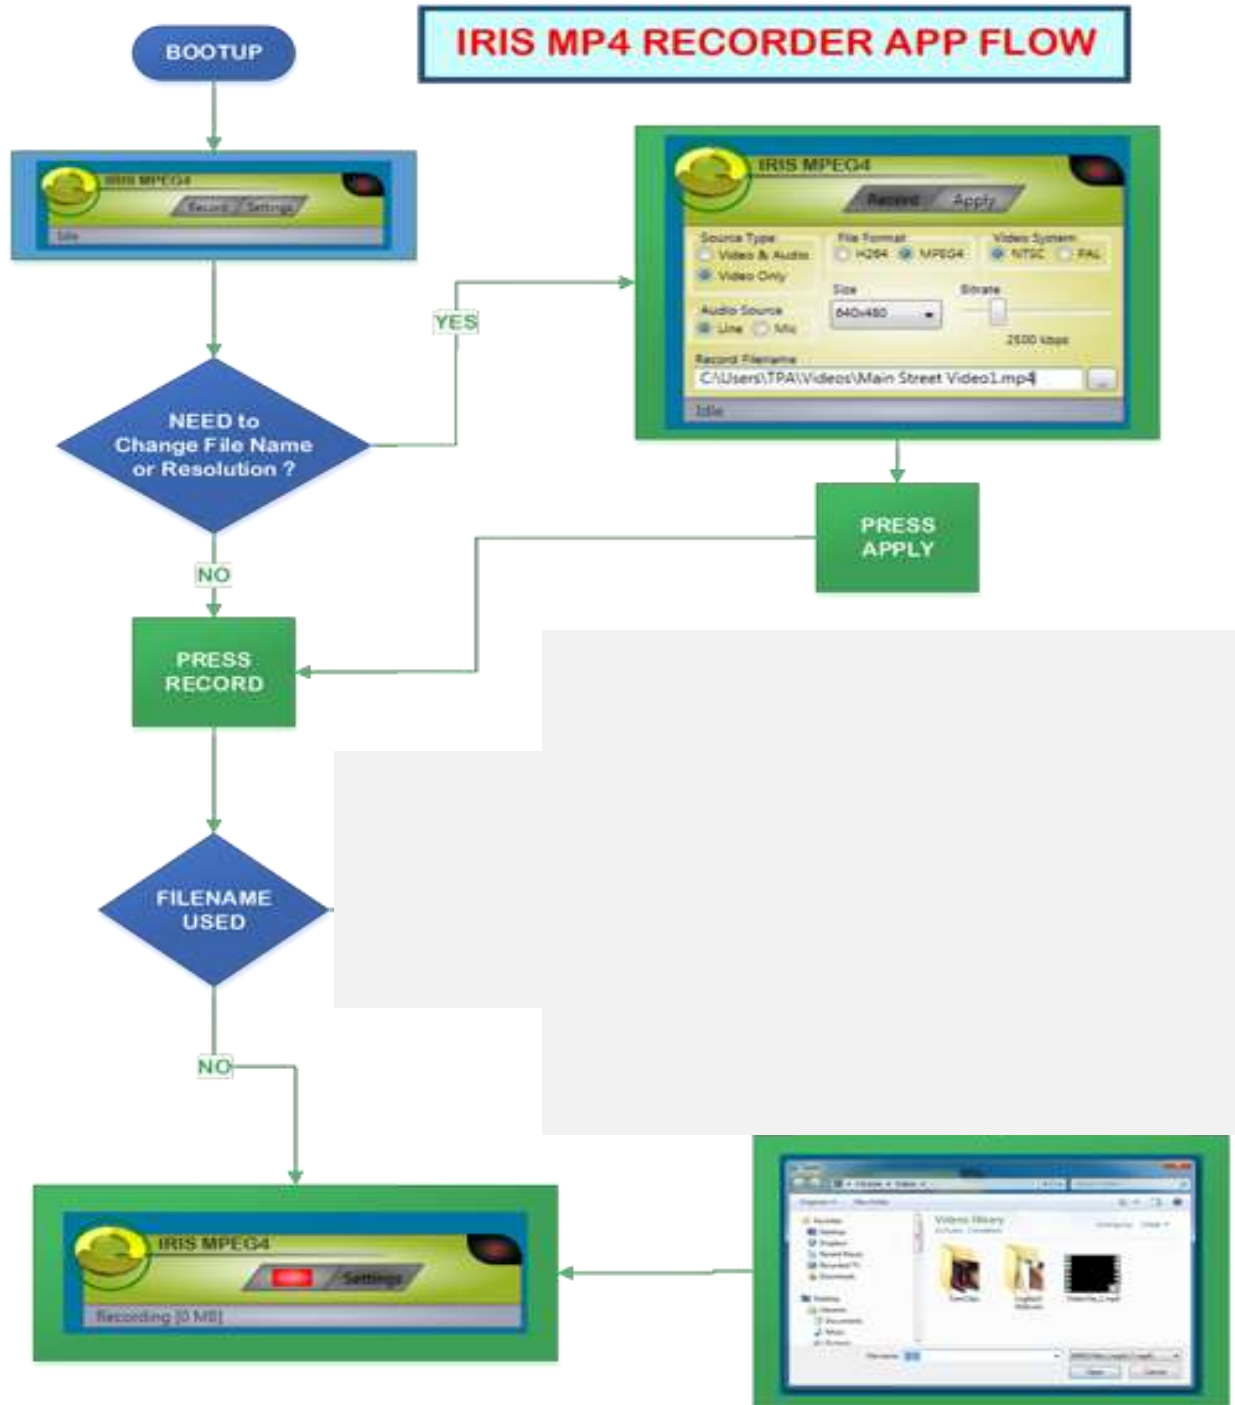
IRIS MP4 RECORDER APP FLOW

BOOTUP

IRIS MPEG4

Record

Settings

Idle

YES

IRIS MPEG4

Record

Apply

Source Type

Video & Audio

Video Only

File Format

H264

MPEG4

Video System

NTSC

PAL

Size

640x480

Bitrate

2500 kbps

Audio Source

Line

Mic

Record Filename

C:\Users\TPA\Videos\Main Street Video1.mp4

Idle

NEED to Change File Name or Resolution ?

PRESS APPLY

NO

PRESS RECORD

FILENAME USED

NO

IRIS MPEG4

Settings

Recording [0 MB]

Videos library

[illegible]